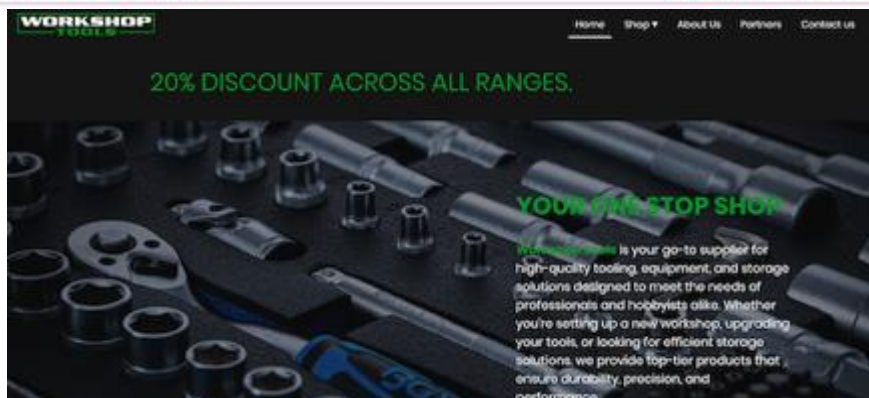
WORKSHOP TOOLS

Home Shop ▾ About Us Partners Contact us

20% DISCOUNT ACROSS ALL RANGES.

YOUR ONE STOP SHOP

Workshop Tools is your go-to supplier for high-quality tooling, equipment, and storage solutions designed to meet the needs of professionals and hobbyists alike. Whether you're setting up a new workshop, upgrading your tools, or looking for efficient storage solutions, we provide top-tier products that ensure durability, precision, and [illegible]